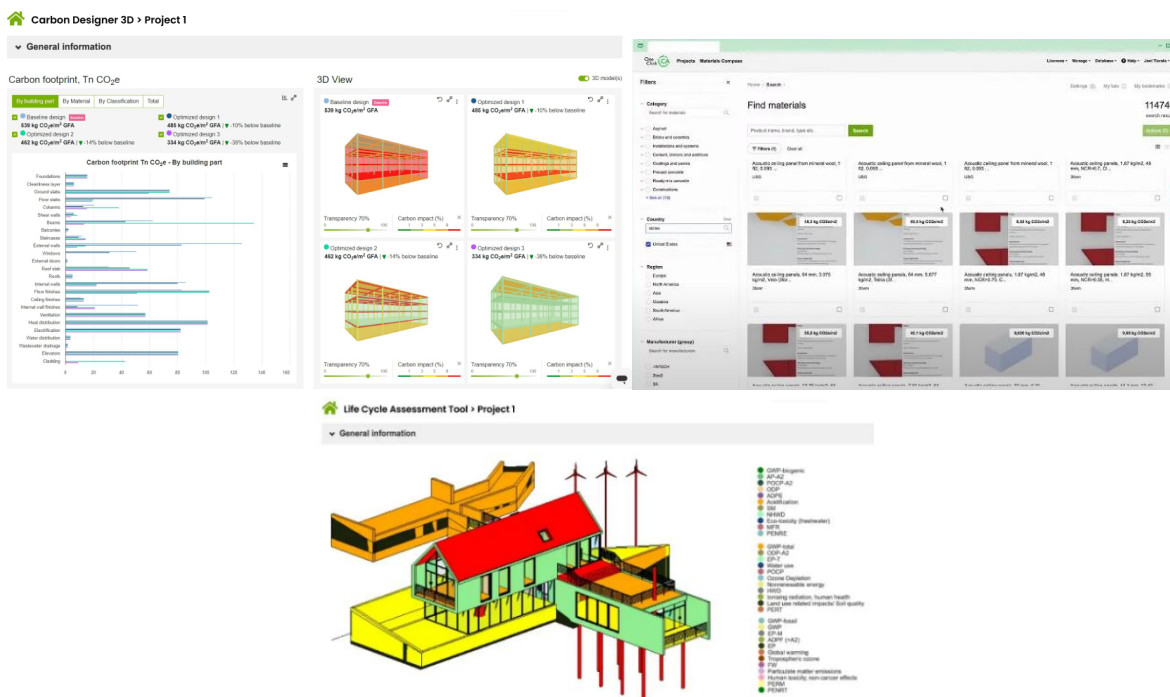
Carbon Designer 3D > Project 1

General information

Carbon footprint, Tn CO$_2$e

By building part | By Material | By Classification | Total

Baseline design
539 kg CO$_2$e/m$^2$ GFA

Optimized design 1
485 kg CO$_2$e/m$^2$ GFA | ▼-10% below baseline

Optimized design 2
462 kg CO$_2$e/m$^2$ GFA | ▼-14% below baseline

Optimized design 3
334 kg CO$_2$e/m$^2$ GFA | ▼-38% below baseline

Carbon footprint Tn CO$_2$e - By building part

Foundations
Cleanliness layer
Ground slabs
Floor slabs
Columns
Shear walls
Beams
Balconies
Staircases
External walls
Windows
External doors
Roof slab
Roofs
Internal walls
Floor finishes
Ceiling finishes
Internal wall finishes
Ventilation
Heat distribution
Electrification
Water distribution
Wastewater drainage
Elevators
Cladding

0 20 40 60 80 100 120 140 160

3D View

3D model(s)

Baseline design
539 kg CO$_2$e/m$^2$ GFA

Optimized design 1
485 kg CO$_2$e/m$^2$ GFA | ▼-10% below baseline

Transparency 70%
Carbon impact (%)

Transparency 70%
Carbon impact (%)

Optimized design 2
462 kg CO$_2$e/m$^2$ GFA | ▼-14% below baseline

Optimized design 3
334 kg CO$_2$e/m$^2$ GFA | ▼-38% below baseline

Transparency 70%
Carbon impact (%)

Transparency 70%
Carbon impact (%)

One Click LCA Projects Materials Compass

Filters

Category

Find materials

11474

Search

Filters

Acoustic ceiling panel from mineral wool

United States

Region

Europe
North America
Asia
Oceania
South America
Africa

Manufacturer (group)

Life Cycle Assessment Tool > Project 1

General information

GWP-biogenic
AP-A2
POCP-A2
ODP
ADPE
Acidification
SM
NHWD
Eco-toxicity (freshwater)
MFR
PENRE
GWP-total
ODP-A2
EP-T
Water use
POCP
Ozone Depletion
Nonrenewable energy
HWD
Ionising radiation, human health
Land use related impacts/ Soil quality
PERT
GWP-fossil
GWP
EP-M
ADPF (=A2)
EP
Global warming
Tropospheric ozone
FW
Particulate matter emissions
Human toxicity, non-cancer effects
PERM
PENRT